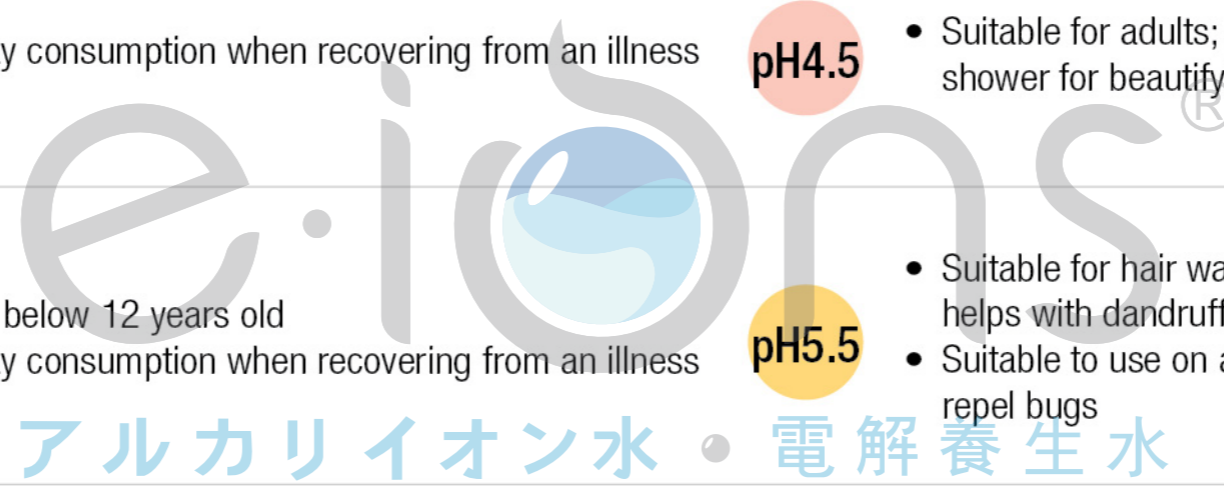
y consumption when recovering from an illness

pH4.5

• Suitable for adults; shower for beautify

e·ions®

below 12 years old
y consumption when recovering from an illness

pH5.5

• Suitable for hair wa helps with dandruff
• Suitable to use on a repel bugs

アルカリイオン水・電解養生水